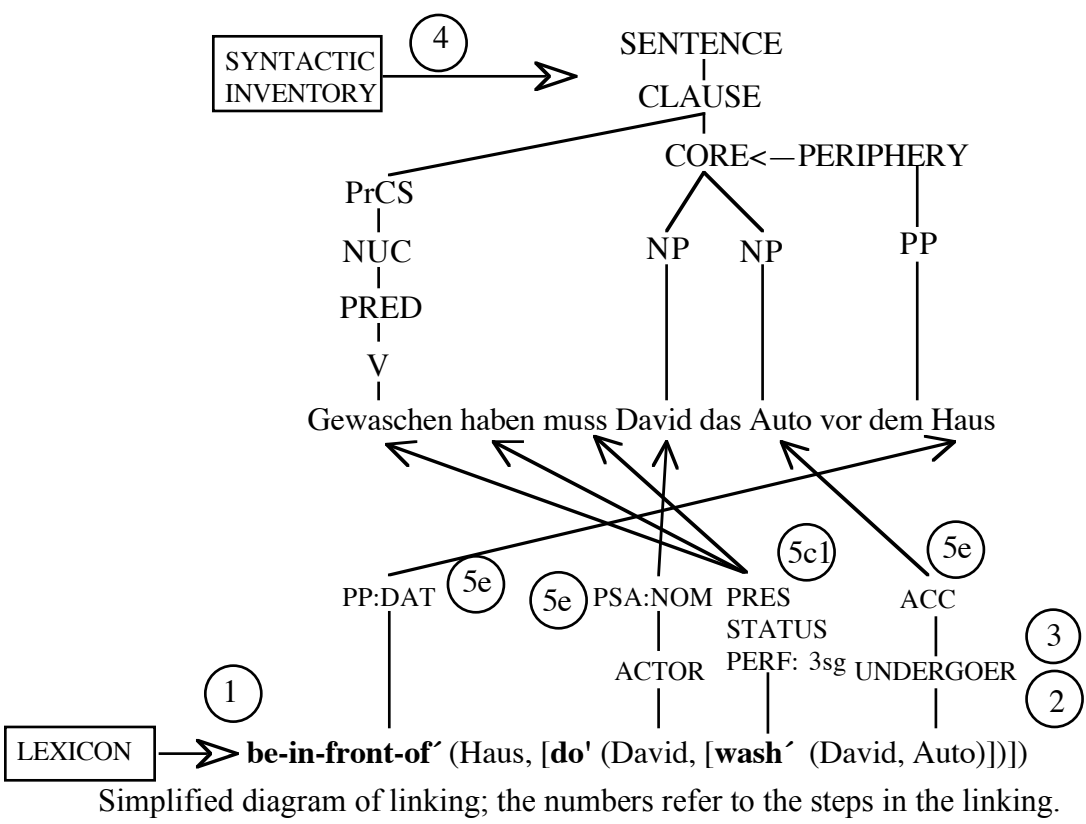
SYNTACTIC INVENTORY
4
SENTENCE
CLAUSE
CORE<—PERIPHERY
PrCS
NUC
PRED
V
NP
NP
PP
Gewaschen haben muss David das Auto vor dem Haus
5c1
5e
PP:DAT
5e
5e
PSA:NOM
PRES
STATUS
PERF: 3sg
ACC
3
ACTOR
UNDERGOER
1
2
LEXICON
**be-in-front-of´** (Haus, [**do'** (David, [**wash´** (David, Auto)])])

Simplified diagram of linking; the numbers refer to the steps in the linking.